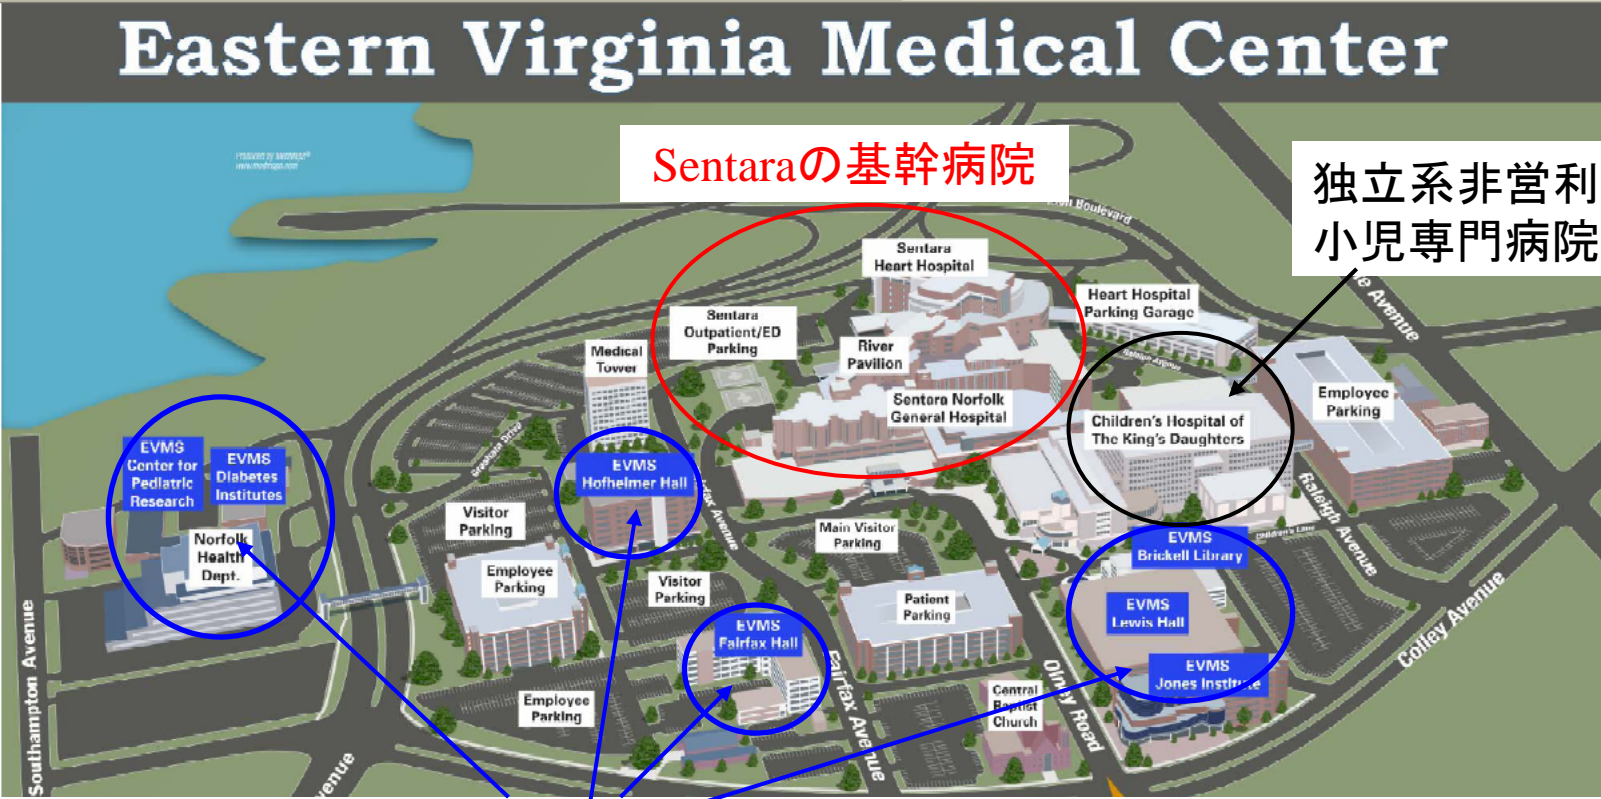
Eastern Virginia Medical Center

Sentaraの基幹病院

独立系非営利
小児専門病院

Sentara Heart Hospital

Heart Hospital Parking Garage

Sentara Outpatient/ED Parking

River Pavilion

Medical Tower

Sentara Norfolk General Hospital

Children's Hospital of The King's Daughters

Employee Parking

EVMS Center for Pediatric Research

EVMS Diabetes Institutes

Norfolk Health Dept.

EVMS Hofheimer Hall

Visitor Parking

Employee Parking

Main Visitor Parking

Visitor Parking

EVMS Brickell Library

EVMS Lewis Hall

Patient Parking

EVMS Fairfax Hall

EVMS Jones Institute

Employee Parking

Central Baptist Church

Fairfax Avenue

Olney Road

Raleigh Avenue

Colley Avenue

Southampton Avenue